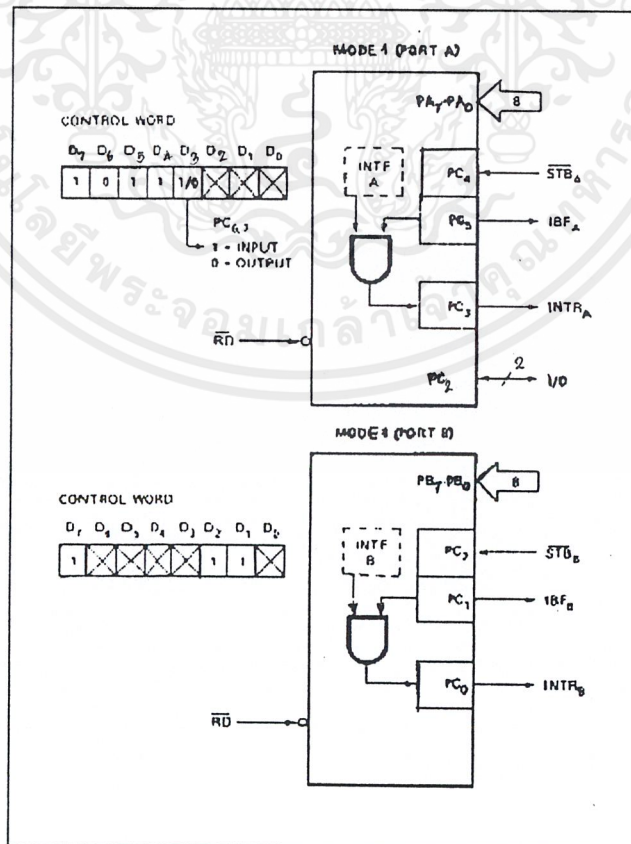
MODE 1 (PORT A)

$PA_7$-$PA_0$

8

CONTROL WORD

$D_7$ $D_6$ $D_5$ $D_4$ $D_3$ $D_2$ $D_1$ $D_0$

| 1 | 0 | 1 | 1 | 1/0 | X | X | X |
|---|---|---|---|---|---|---|---|

$PC_{6,7}$

1 = INPUT
0 = OUTPUT

INTF A

$PC_4$

$\overline{STB_A}$

$PC_5$

$IBF_A$

$PC_3$

$INTR_A$

$\overline{RD}$

$PC_2$

2

I/O

MODE 1 (PORT B)

$PB_7$-$PB_0$

8

CONTROL WORD

$D_7$ $D_6$ $D_5$ $D_4$ $D_3$ $D_2$ $D_1$ $D_0$

| 1 | X | X | X | X | 1 | 1 | X |
|---|---|---|---|---|---|---|---|

INTF B

$PC_2$

$\overline{STB_B}$

$PC_1$

$IBF_B$

$PC_0$

$INTR_B$

$\overline{RD}$